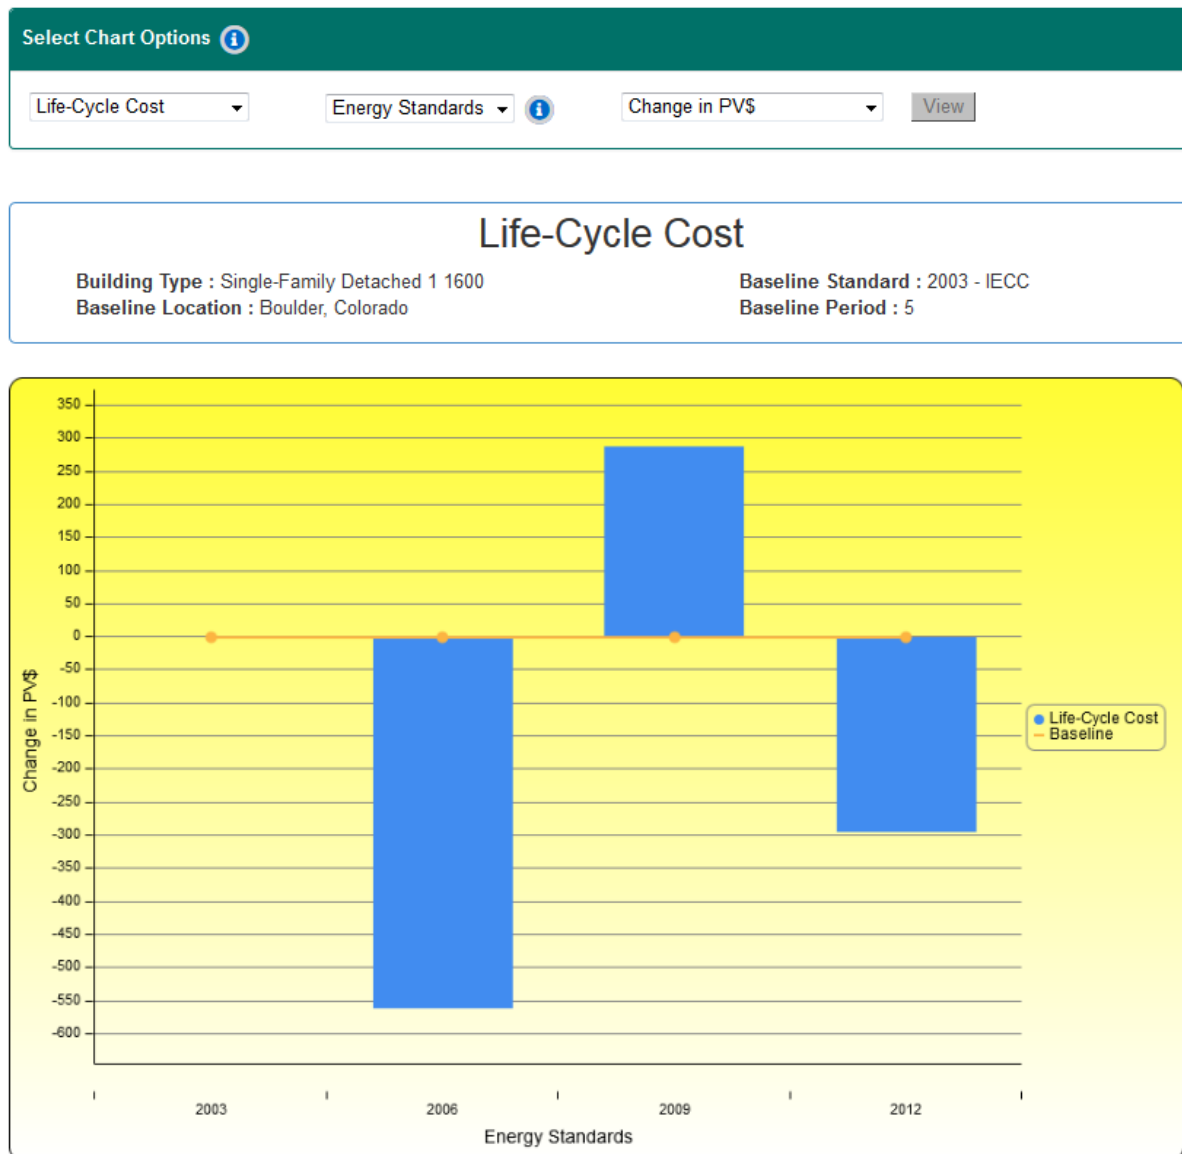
Select Chart Options

Life-Cycle Cost
Energy Standards
Change in PV$
View

Life-Cycle Cost

**Building Type :** Single-Family Detached 1 1600
**Baseline Location :** Boulder, Colorado
**Baseline Standard :** 2003 - IECC
**Baseline Period :** 5

Change in PV$

350
300
250
200
150
100
50
0
-50
-100
-150
-200
-250
-300
-350
-400
-450
-500
-550
-600

2003
2006
2009
2012

Energy Standards

Life-Cycle Cost
Baseline